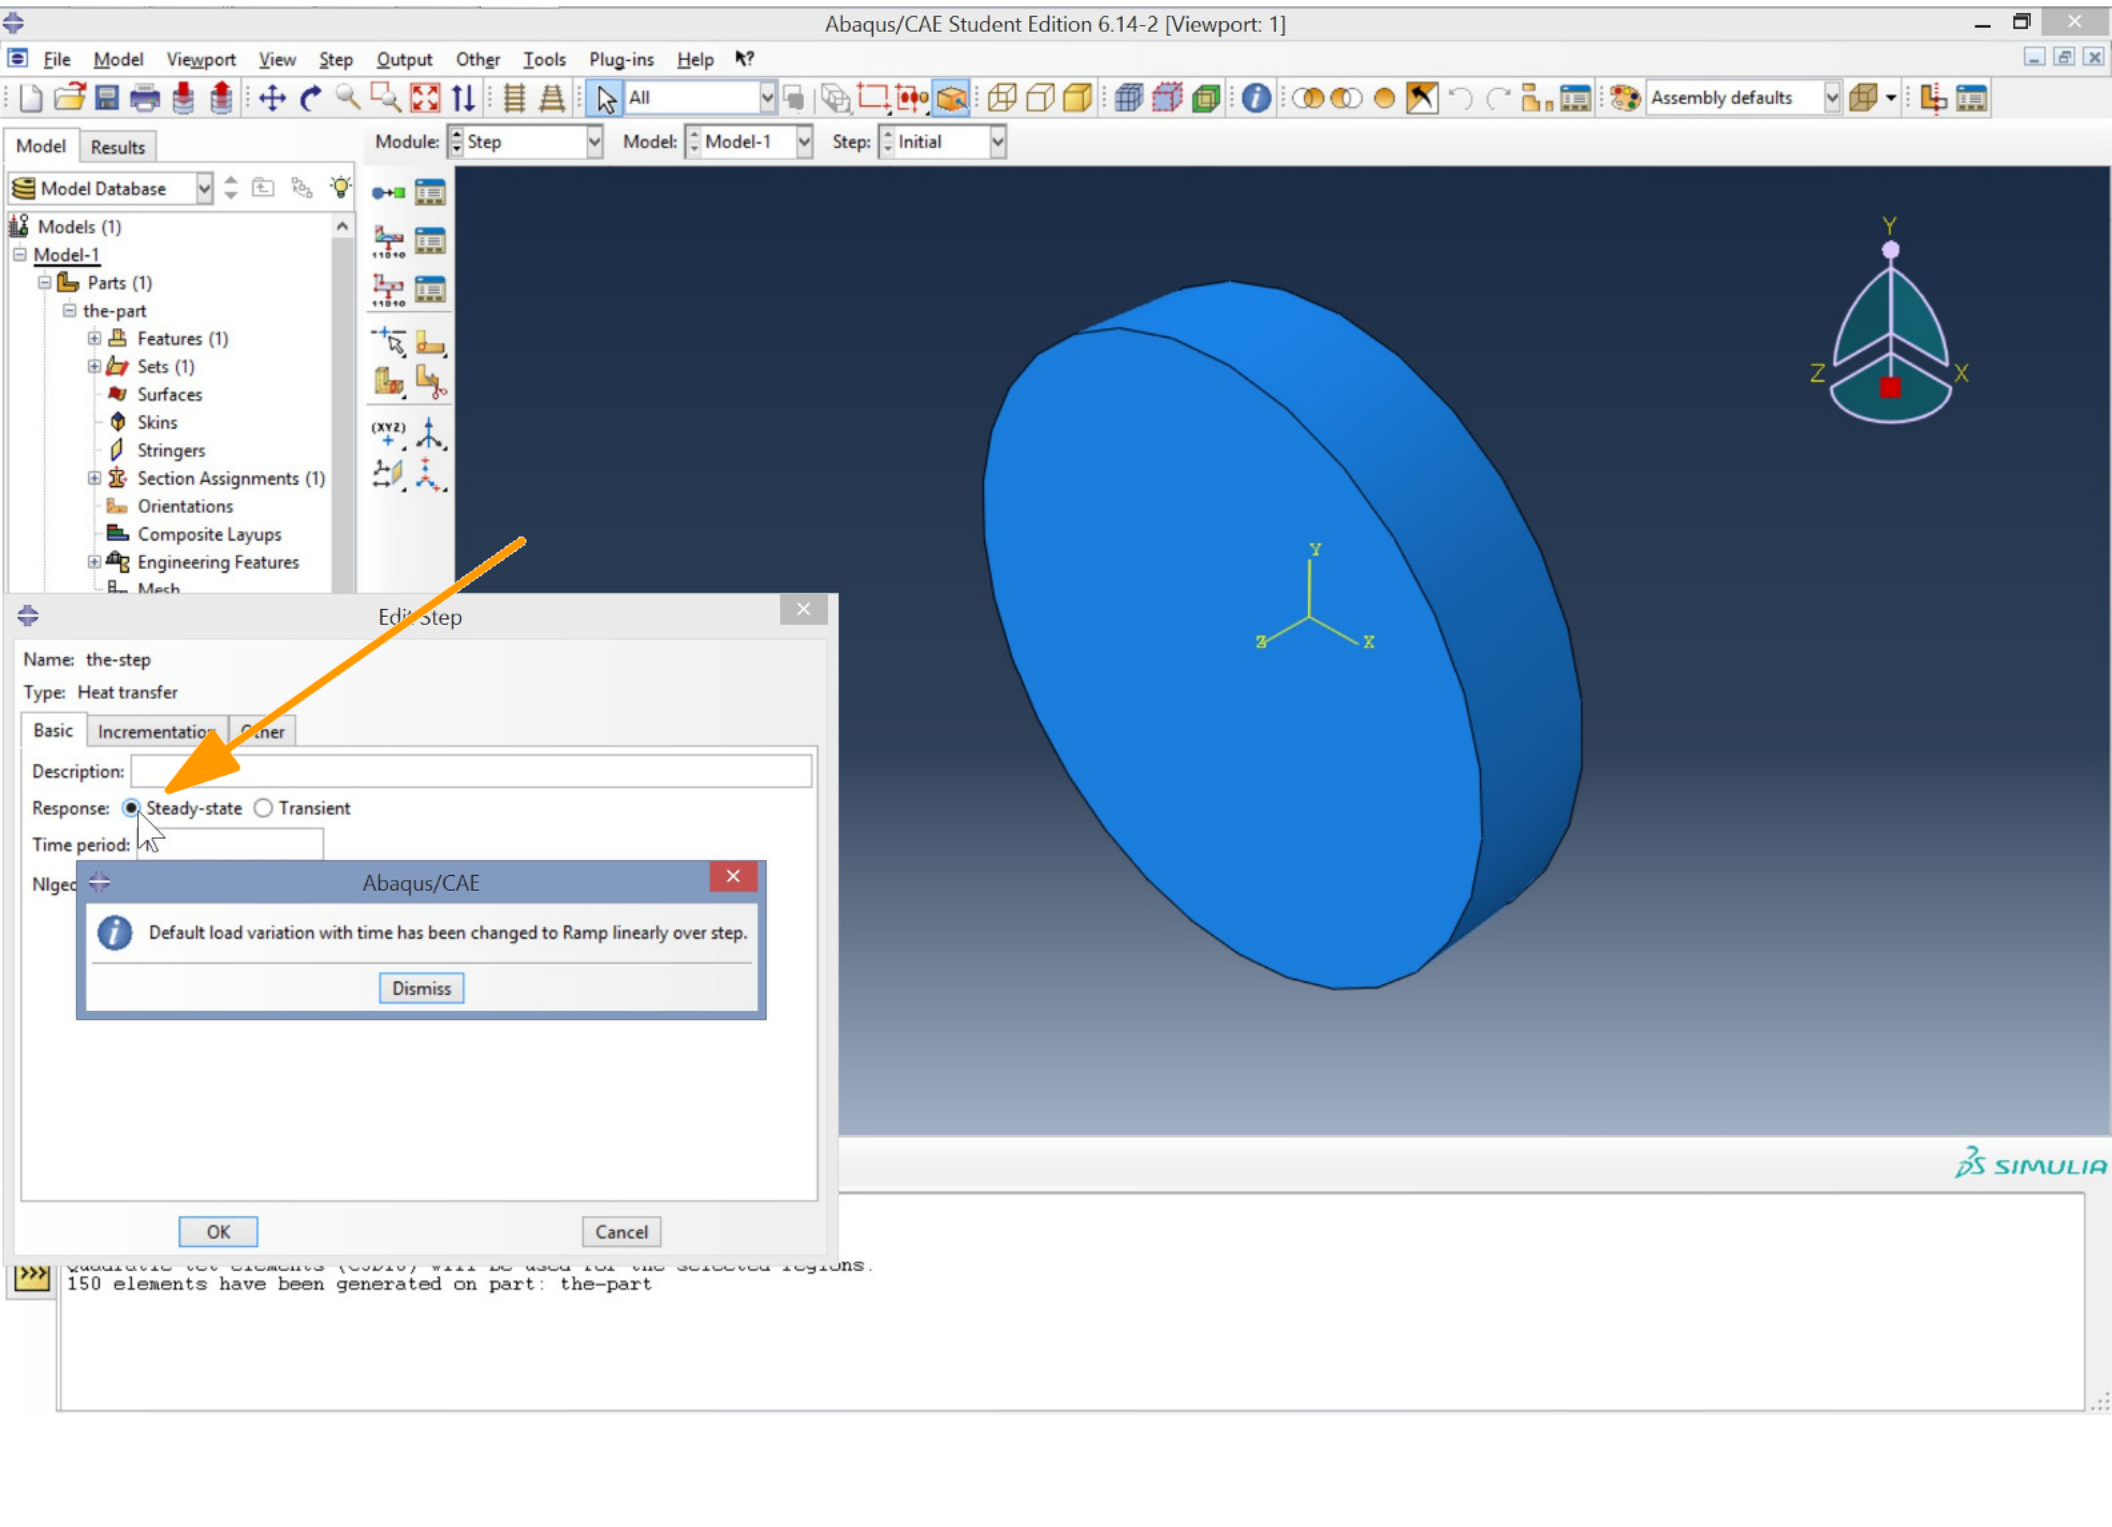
Abaqus/CAE Student Edition 6.14-2 [Viewport: 1]

File Model Viewport View Step Output Other Tools Plug-ins Help

All

Assembly defaults

Model Results

Module: Step Model: Model-1 Step: Initial

Model Database

Models (1)
Model-1
Parts (1)
the-part
Features (1)
Sets (1)
Surfaces
Skins
Stringers
Section Assignments (1)
Orientations
Composite Layups
Engineering Features
Mesh

(XYZ)

Y
Z X

Y
Z X

Edit Step

Name: the-step
Type: Heat transfer

Basic Incrementation Other

Description:
Response: Steady-state Transient
Time period:
Nlgeo

Abaqus/CAE

Default load variation with time has been changed to Ramp linearly over step.

Dismiss

OK Cancel

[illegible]
150 elements have been generated on part: the-part

SIMULIA